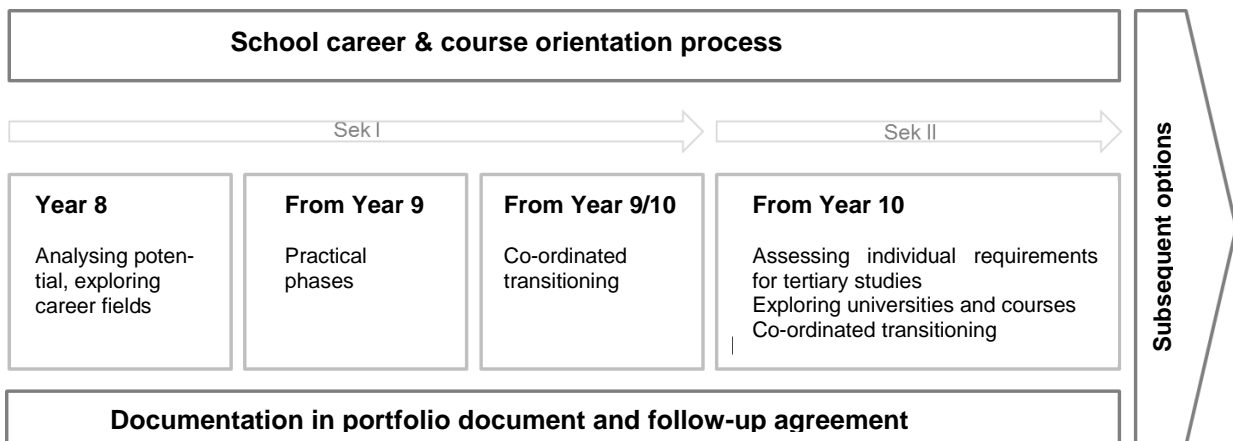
School career & course orientation process

Sek I

Sek II

Year 8

Analysing potential, exploring career fields

From Year 9

Practical phases

From Year 9/10

Co-ordinated transitioning

From Year 10

Assessing individual requirements for tertiary studies
Exploring universities and courses
Co-ordinated transitioning

Subsequent options

Documentation in portfolio document and follow-up agreement